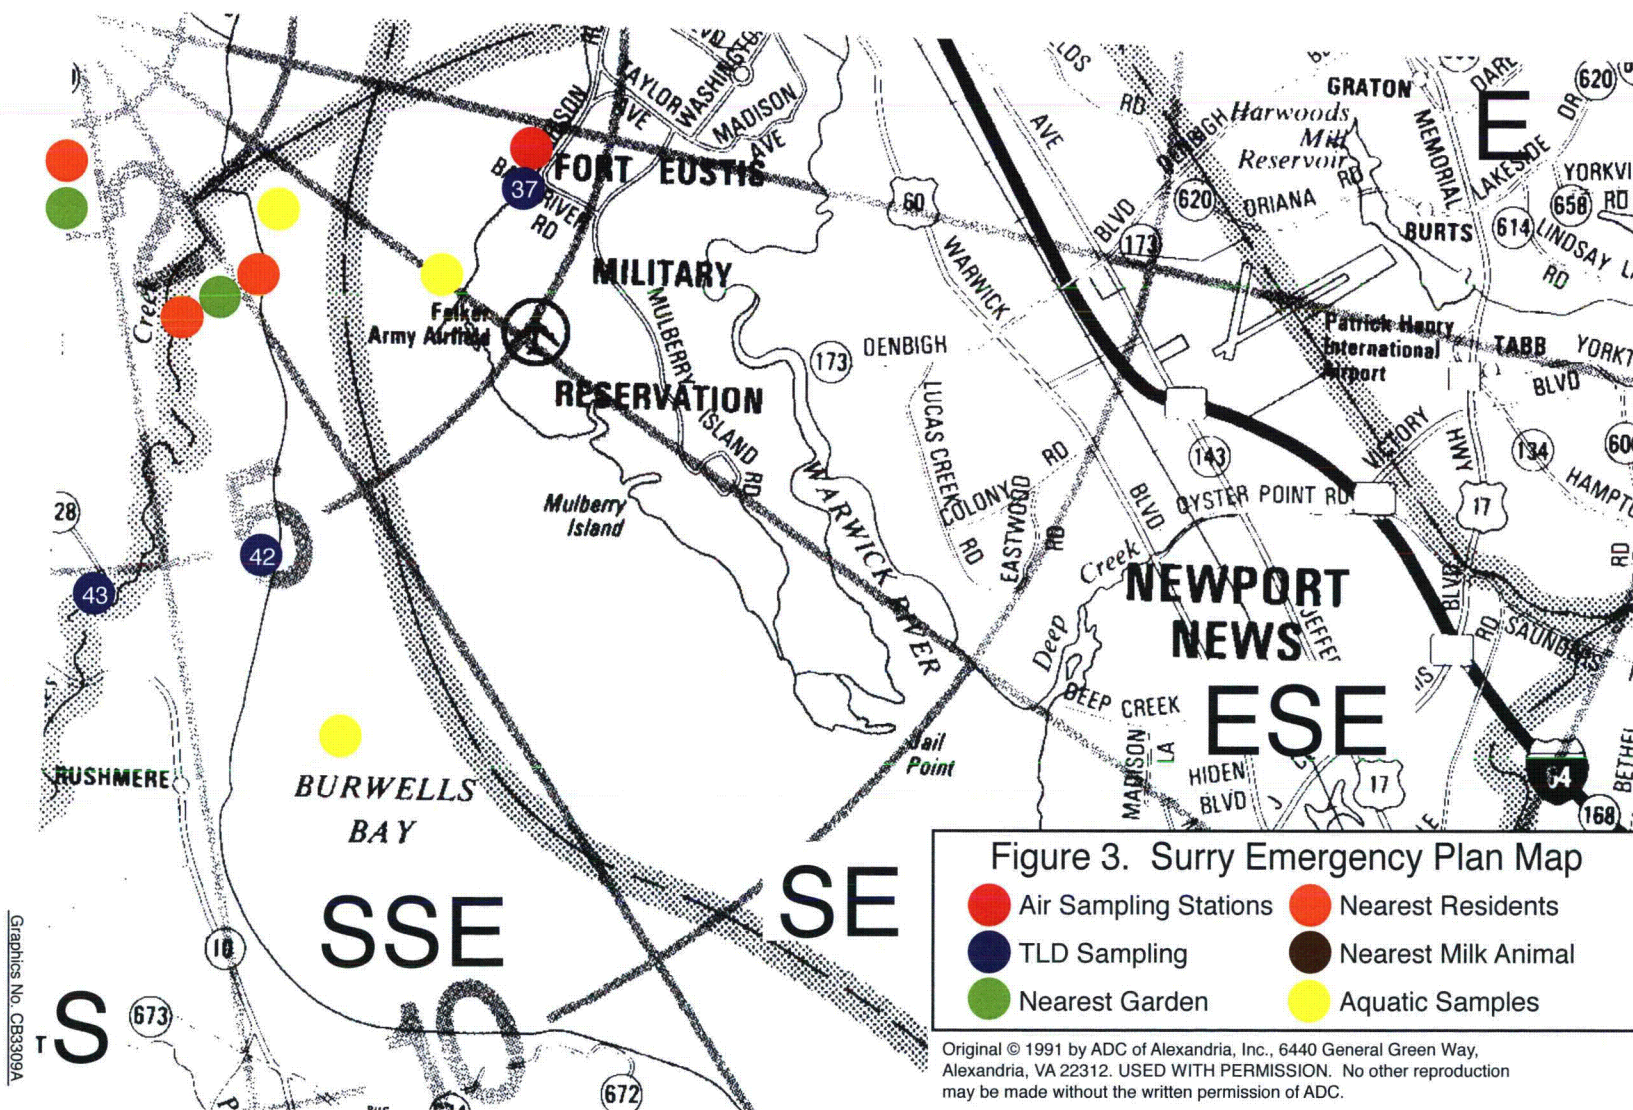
TAYLOR AVE
WASHINGTON
MADISON AVE
GRATON
Harwoods Mill Reservoir
DENBIGH
620
ORIANA
MEMORIAL
LAKESIDE DR
620
E
YORKVI
658 RD
BURTS
614
LINDSAY
RD
FORT EUSTIS
37
RIVER RD
60
WARWICK
AVE
RD
BLVD
173
MILITARY
MULBERRY
Felker Army Airfield
RESERVATION
ISLAND RD
173
DENBIGH
LUCAS CREEK
Patrick Henry International Airport
TABB
YORKT
BLVD
VICTORY
HWY
134
60
HAMPT
143
OYSTER POINT RD
17
Creek
Mulberry Island
WARWICK RIVER
COLONY RD
EASTWOOD RD
RD
BLVD
28
42
43
Deep Creek
NEWPORT NEWS
JEFFER
BLVD
RD
SAUNDERS
RD
DEEP CREEK
ESE
MADISON
LA
HIDEN BLVD
17
64
BETHEL
168
Jail Point
RUSHMERE
BURWELLS BAY
SSE
SE
10
S
673
672
10
Graphics No. CB3309A
Figure 3. Surry Emergency Plan Map
Air Sampling Stations
Nearest Residents
TLD Sampling
Nearest Milk Animal
Nearest Garden
Aquatic Samples
Original © 1991 by ADC of Alexandria, Inc., 6440 General Green Way, Alexandria, VA 22312. USED WITH PERMISSION. No other reproduction may be made without the written permission of ADC.